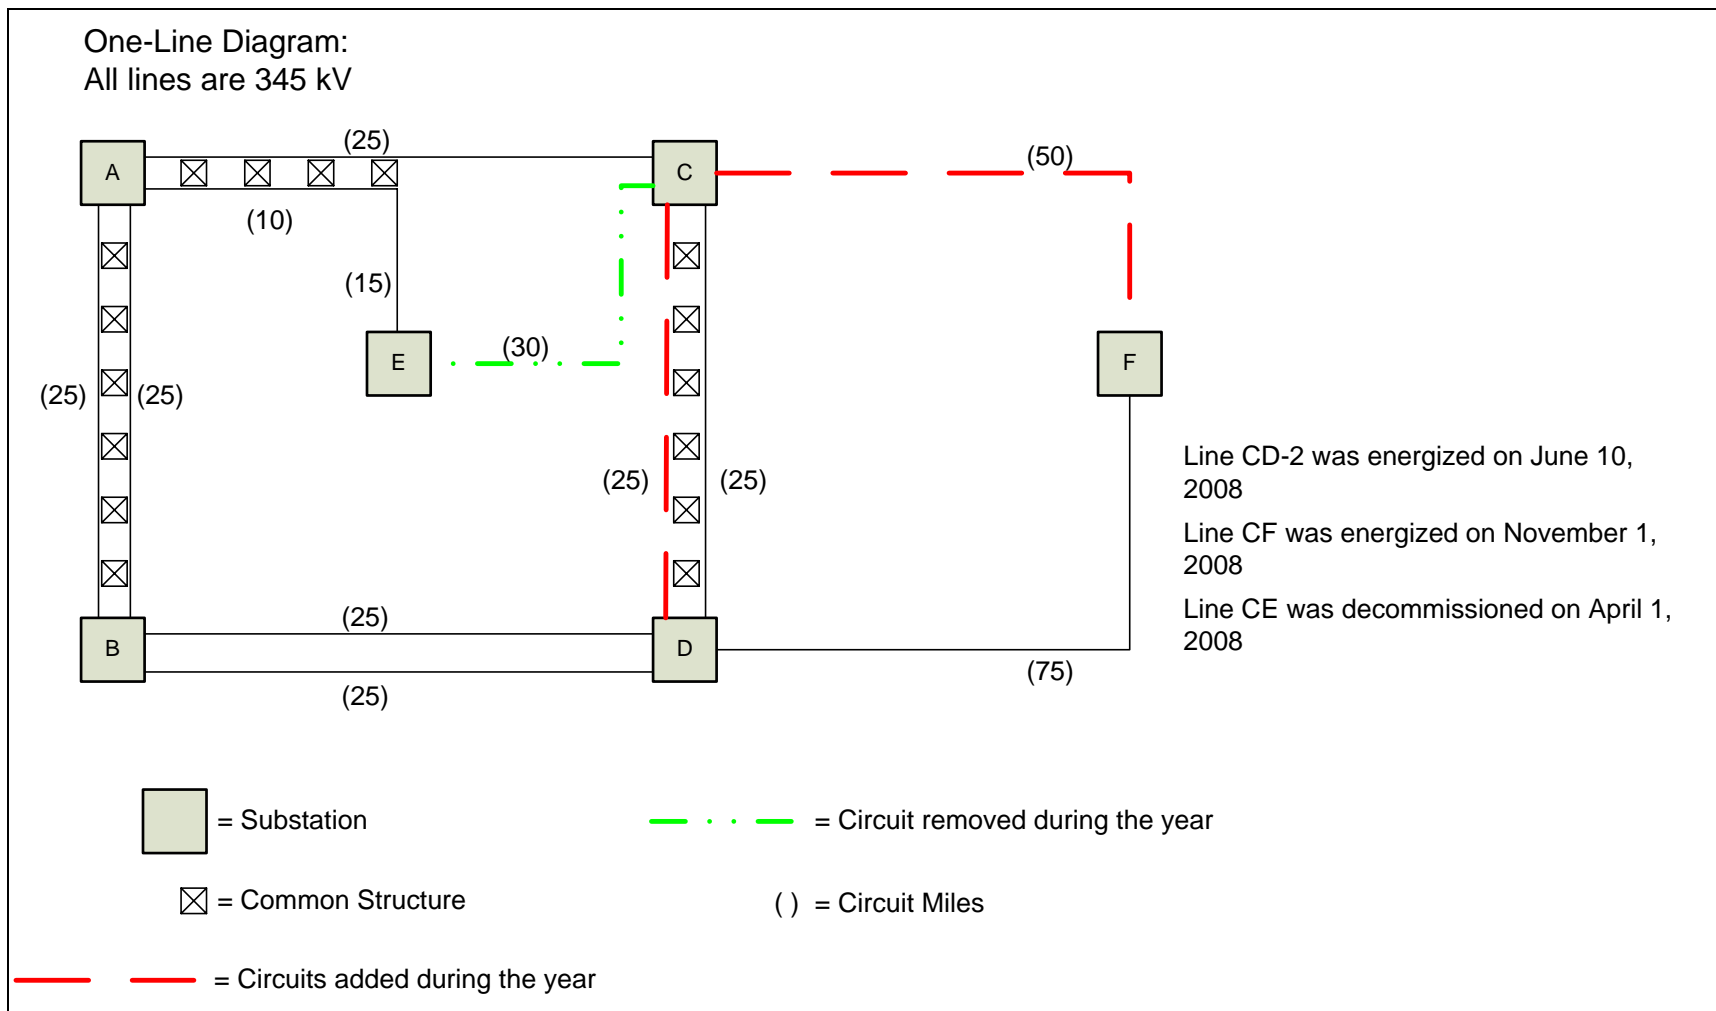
One-Line Diagram:
All lines are 345 kV

A
(25)
C
(50)
(10)
(15)
E
(30)
F
(25)
(25)
(25)
(25)
B
(25)
D
(25)
(75)

Line CD-2 was energized on June 10, 2008

Line CF was energized on November 1, 2008

Line CE was decommissioned on April 1, 2008

= Substation

= Circuit removed during the year

= Common Structure

( ) = Circuit Miles

= Circuits added during the year